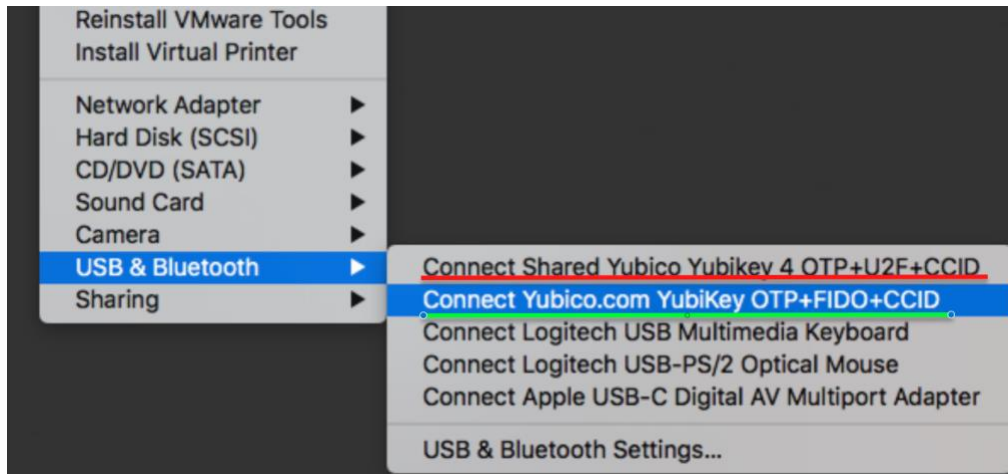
Reinstall VMware Tools
Install Virtual Printer

Network Adapter
Hard Disk (SCSI)
CD/DVD (SATA)
Sound Card
Camera
USB & Bluetooth
Sharing

Connect Shared Yubico Yubikey 4 OTP+U2F+CCID
Connect Yubico.com YubiKey OTP+FIDO+CCID
Connect Logitech USB Multimedia Keyboard
Connect Logitech USB-PS/2 Optical Mouse
Connect Apple USB-C Digital AV Multiport Adapter

USB & Bluetooth Settings...